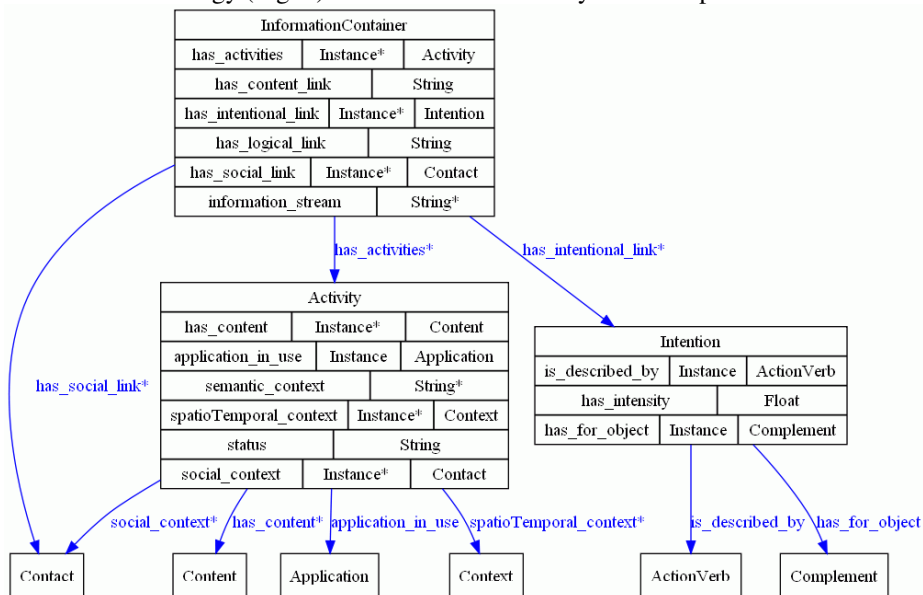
InformationContainer

| has_activities | Instance* | Activity |
|---|---|---|
| has_content_link | String | |
| has_intentional_link | Instance* | Intention |
| has_logical_link | String | |
| has_social_link | Instance* | Contact |
| information_stream | String* | |

has_activities*

has_intentional_link*

has_social_link*

Activity

| has_content | Instance* | Content |
|---|---|---|
| application_in_use | Instance | Application |
| semantic_context | String* | |
| spatioTemporal_context | Instance* | Context |
| status | String | |
| social_context | Instance* | Contact |

Intention

| is_described_by | Instance | ActionVerb |
|---|---|---|
| has_intensity | Float | |
| has_for_object | Instance | Complement |

social_context* has_content* application_in_use spatioTemporal_context*

is_described_by has_for_object

Contact Content Application Context ActionVerb Complement